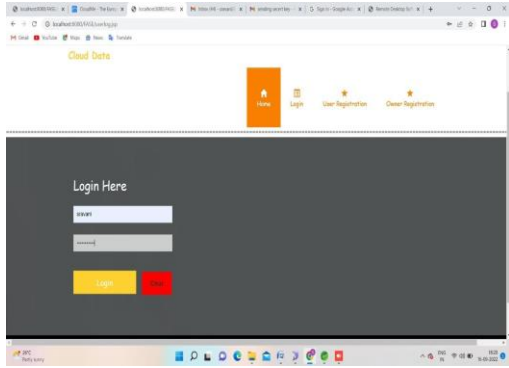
localhost:8080/FASG/ | Cloud Data | Inbox (44) | sending secret key | Sign in - Google Ac | Remote Desktop | +

localhost:8080/FASG/userlog.jsp

Gmail YouTube Maps News Translate

Cloud Data

Home
Login
User Registration
Owner Registration

Login Here

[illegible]

••••••••

Login
Clear

28°C
Partly sunny

ENG
IN
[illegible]